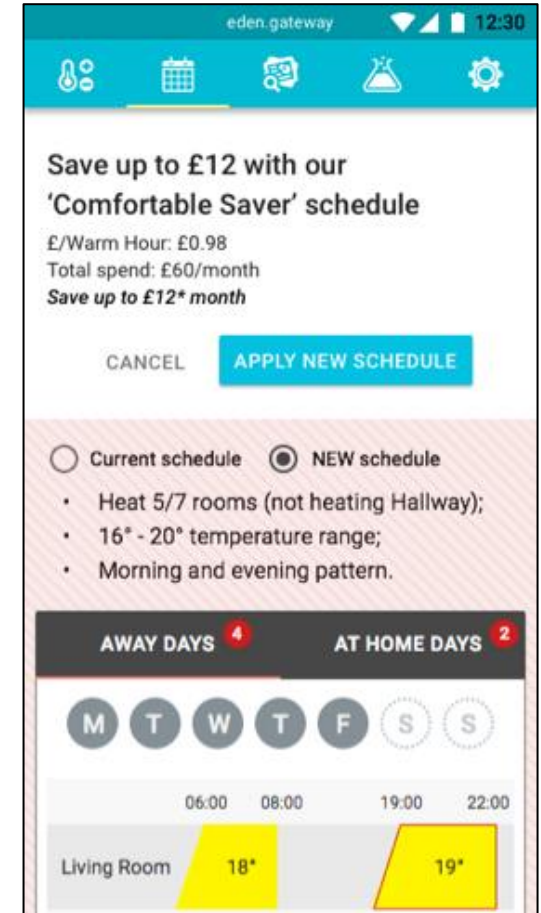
eden.gateway 12:30

Save up to £12 with our 'Comfortable Saver' schedule

£/Warm Hour: £0.98
Total spend: £60/month
*Save up to £12* month*

CANCEL APPLY NEW SCHEDULE

Current schedule NEW schedule

• Heat 5/7 rooms (not heating Hallway);
• 16° - 20° temperature range;
• Morning and evening pattern.

AWAY DAYS 4 AT HOME DAYS 2

M T W T F S S

06:00 08:00 19:00 22:00

Living Room 18° 19°